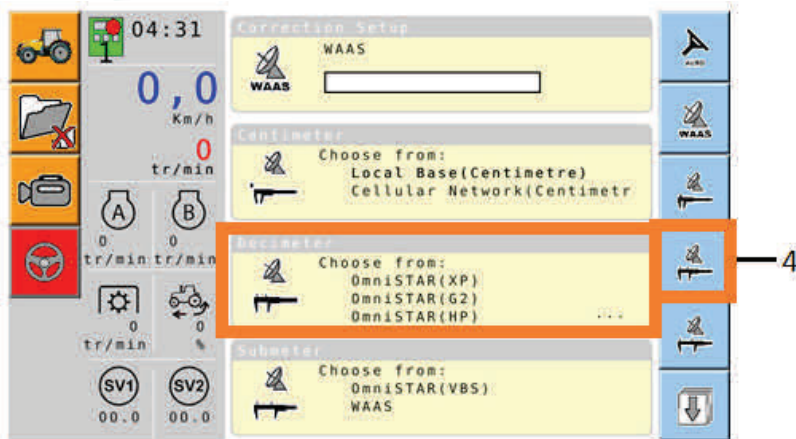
04:31

0,0
Km/h

0
tr/min

A
0
tr/min

B
0
tr/min

0
tr/min

0
%

SV1
00.0

SV2
00.0

Correction Setup
WAAS
WAAS

Centimeter
Choose from:
Local Base(Centimetre)
Cellular Network(Centimetr

Decimeter
Choose from:
OmniSTAR(XP)
OmniSTAR(G2)
OmniSTAR(HP)
...

Submeter
Choose from:
OmniSTAR(VBS)
WAAS

AUTO
WAAS

4